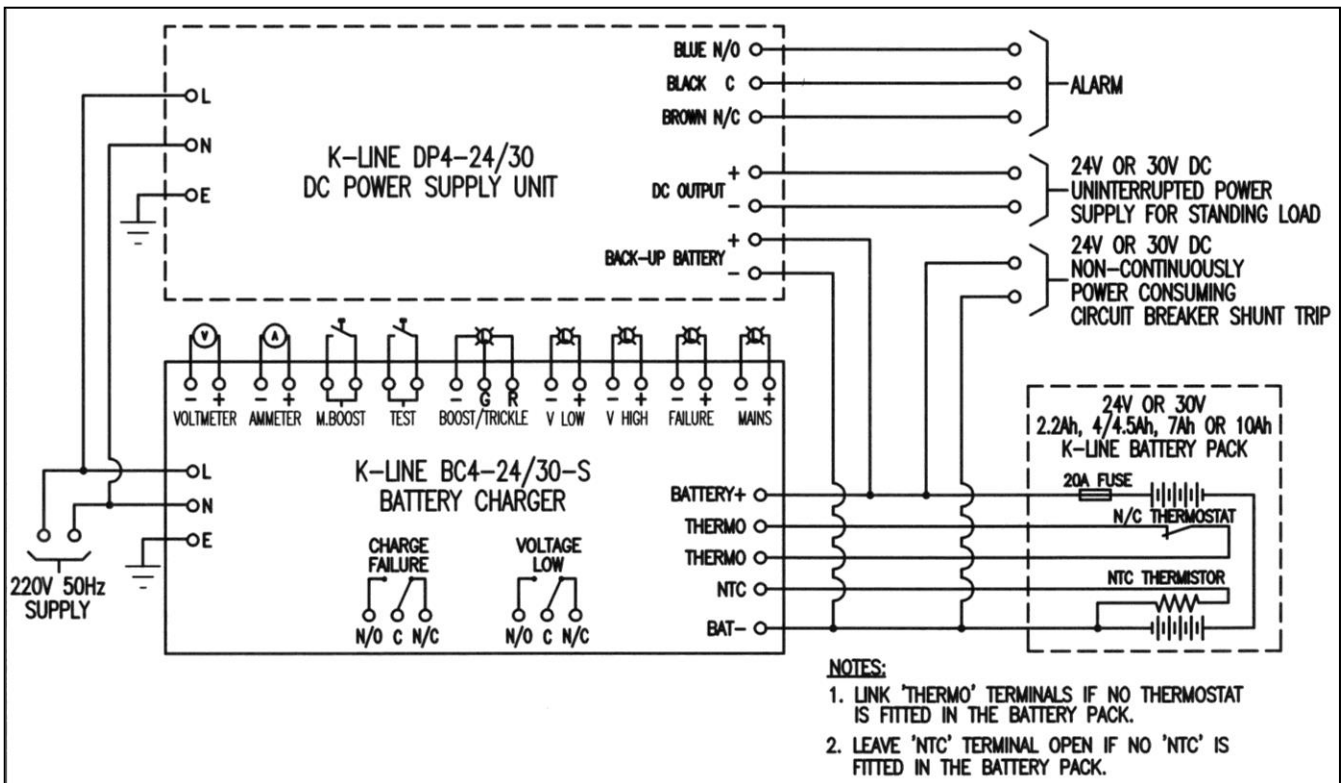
L
N
E

K-LINE DP4-24/30
DC POWER SUPPLY UNIT

BLUE N/O
BLACK C
BROWN N/C
ALARM

DC OUTPUT + −
24V OR 30V DC
UNINTERRUPTED POWER
SUPPLY FOR STANDING LOAD

BACK-UP BATTERY + −
24V OR 30V DC
NON-CONTINUOUSLY
POWER CONSUMING
CIRCUIT BREAKER SHUNT TRIP

V A

− + VOLTMETER
− + AMMETER
M.BOOST
TEST
− G R BOOST/TRICKLE
− + V LOW
− + V HIGH
− + FAILURE
− + MAINS

L
N
E

K-LINE BC4-24/30-S
BATTERY CHARGER

CHARGE FAILURE
N/O C N/C

VOLTAGE LOW
N/O C N/C

BATTERY+
THERMO
THERMO
NTC
BAT−

220V 50Hz
SUPPLY

24V OR 30V
2.2Ah, 4/4.5Ah, 7Ah OR 10Ah
K-LINE BATTERY PACK

20A FUSE
N/C THERMOSTAT
NTC THERMISTOR

NOTES:
1. LINK 'THERMO' TERMINALS IF NO THERMOSTAT IS FITTED IN THE BATTERY PACK.
2. LEAVE 'NTC' TERMINAL OPEN IF NO 'NTC' IS FITTED IN THE BATTERY PACK.